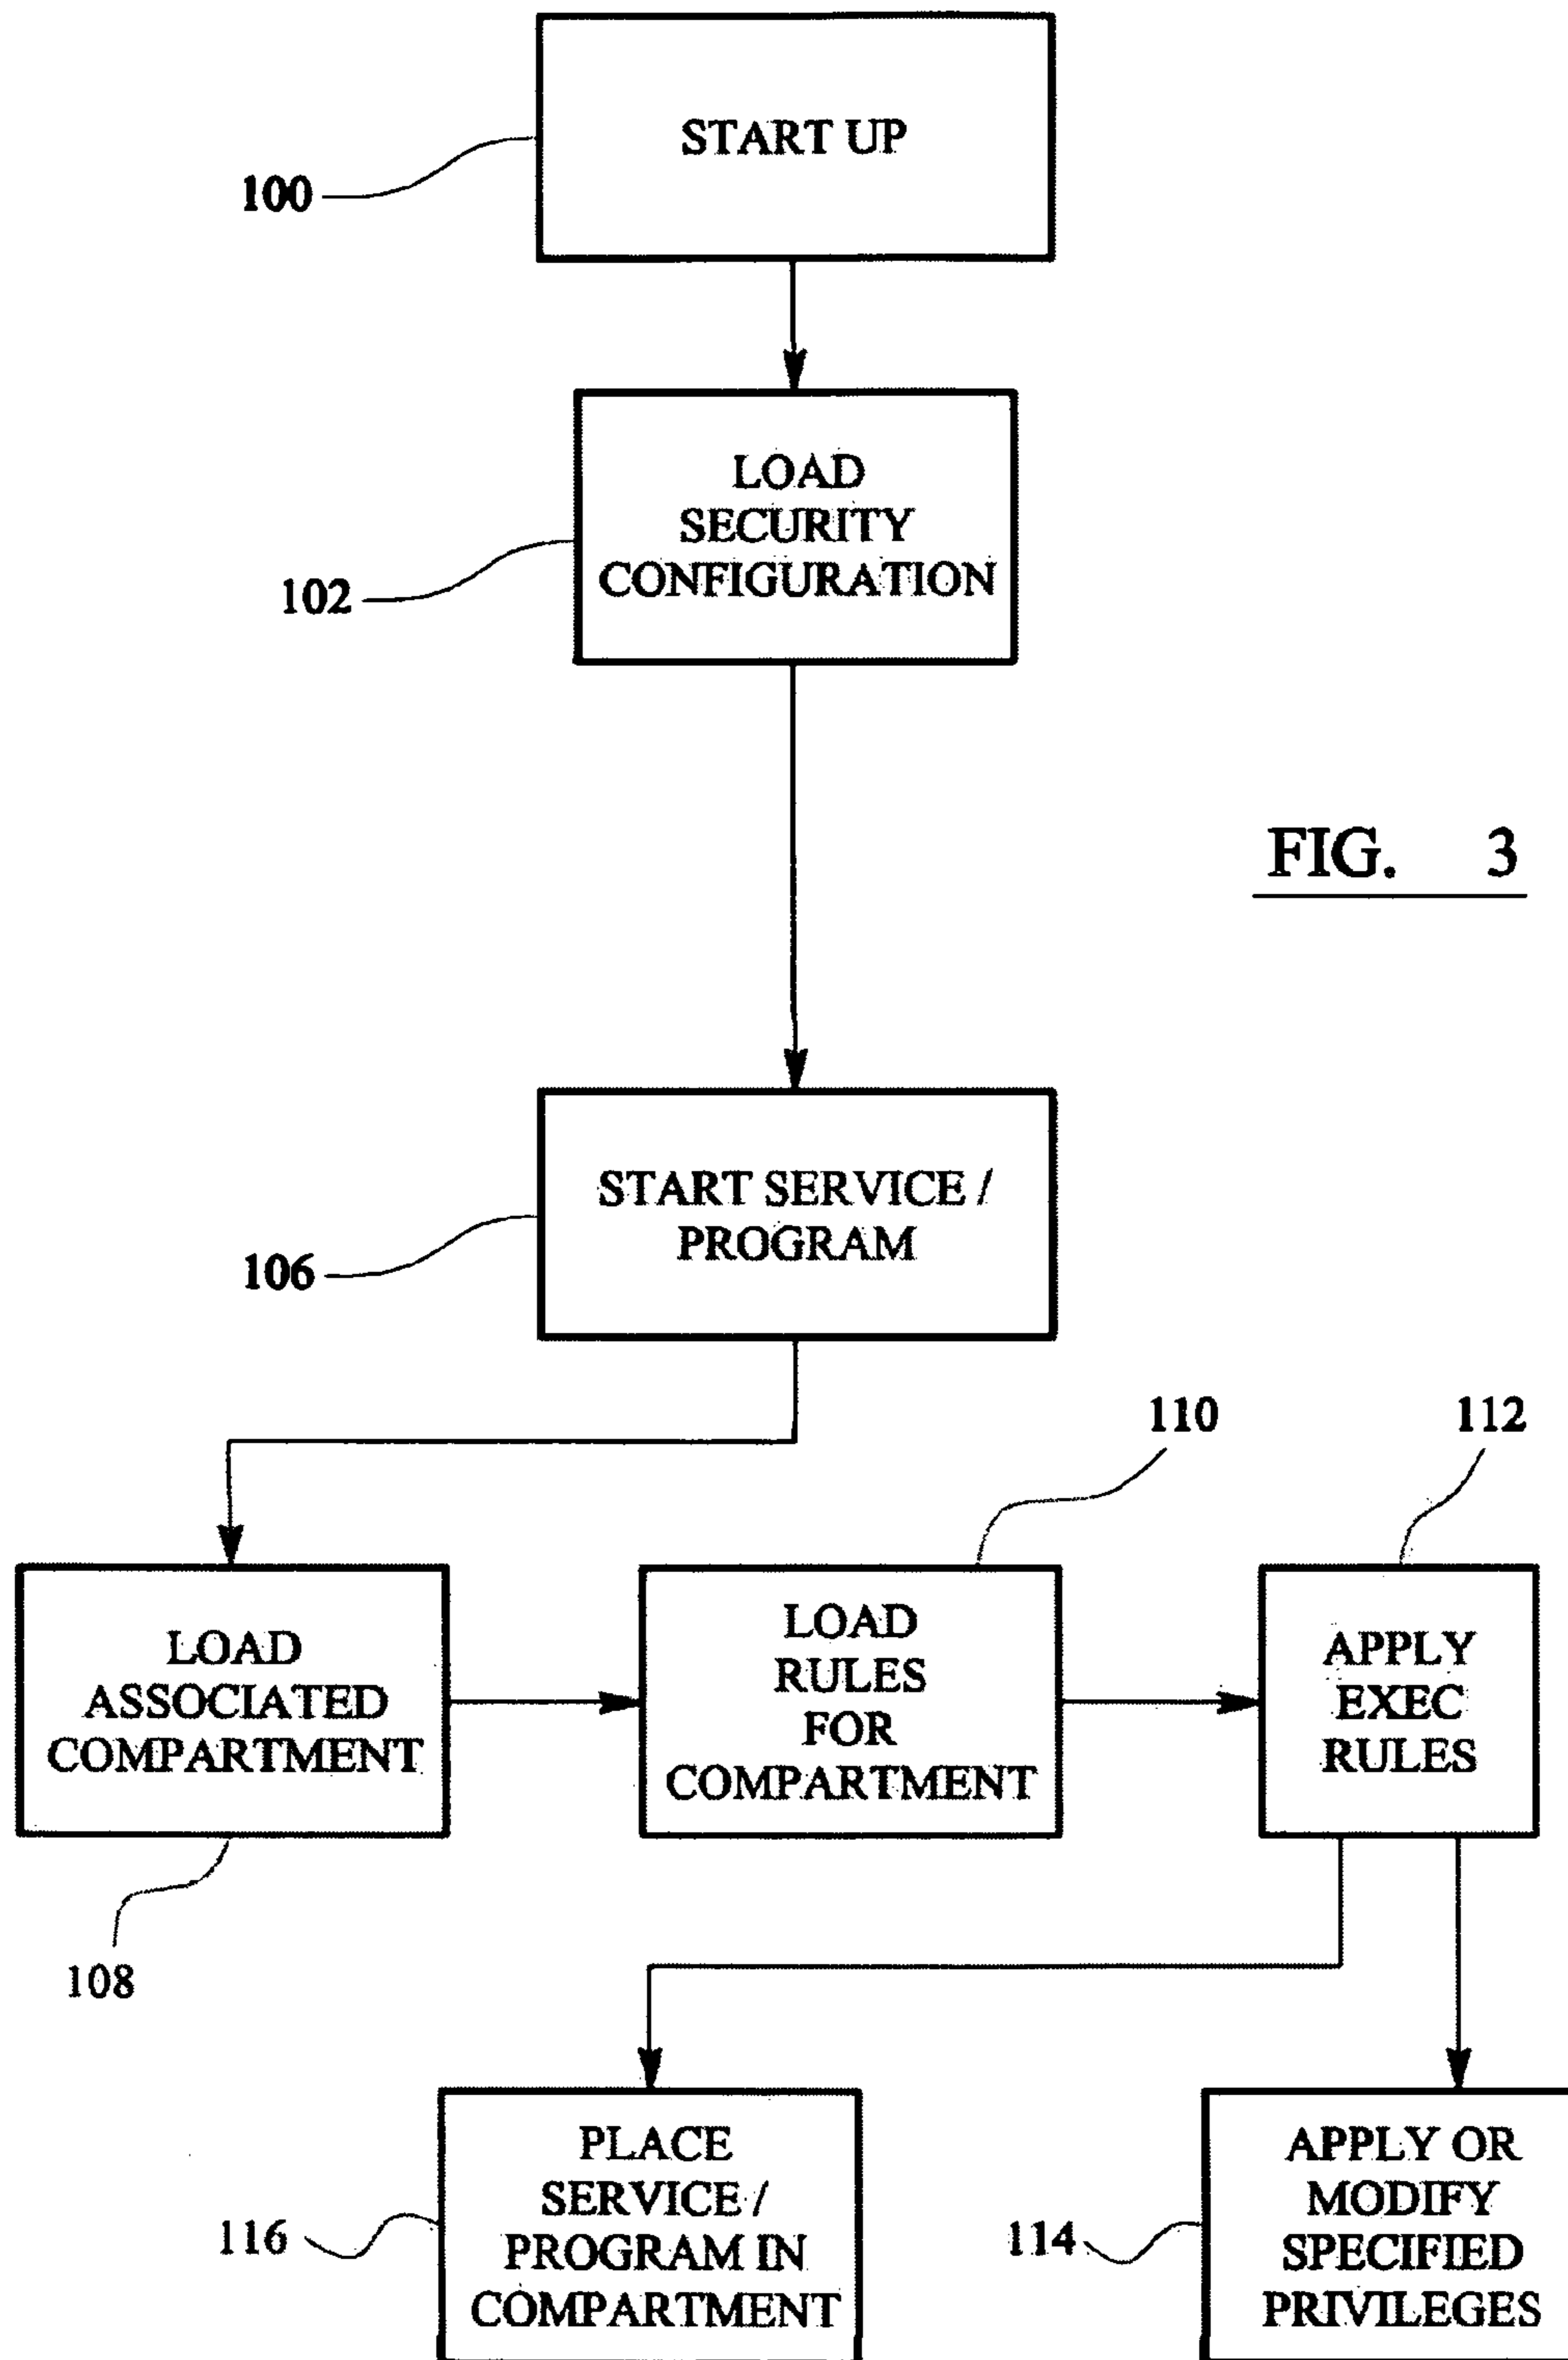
START UP

100

LOAD SECURITY CONFIGURATION

102

FIG. 3

START SERVICE / PROGRAM

106

110

112

LOAD ASSOCIATED COMPARTMENT

LOAD RULES FOR COMPARTMENT

APPLY EXEC RULES

108

116

PLACE SERVICE / PROGRAM IN COMPARTMENT

114

APPLY OR MODIFY SPECIFIED PRIVILEGES